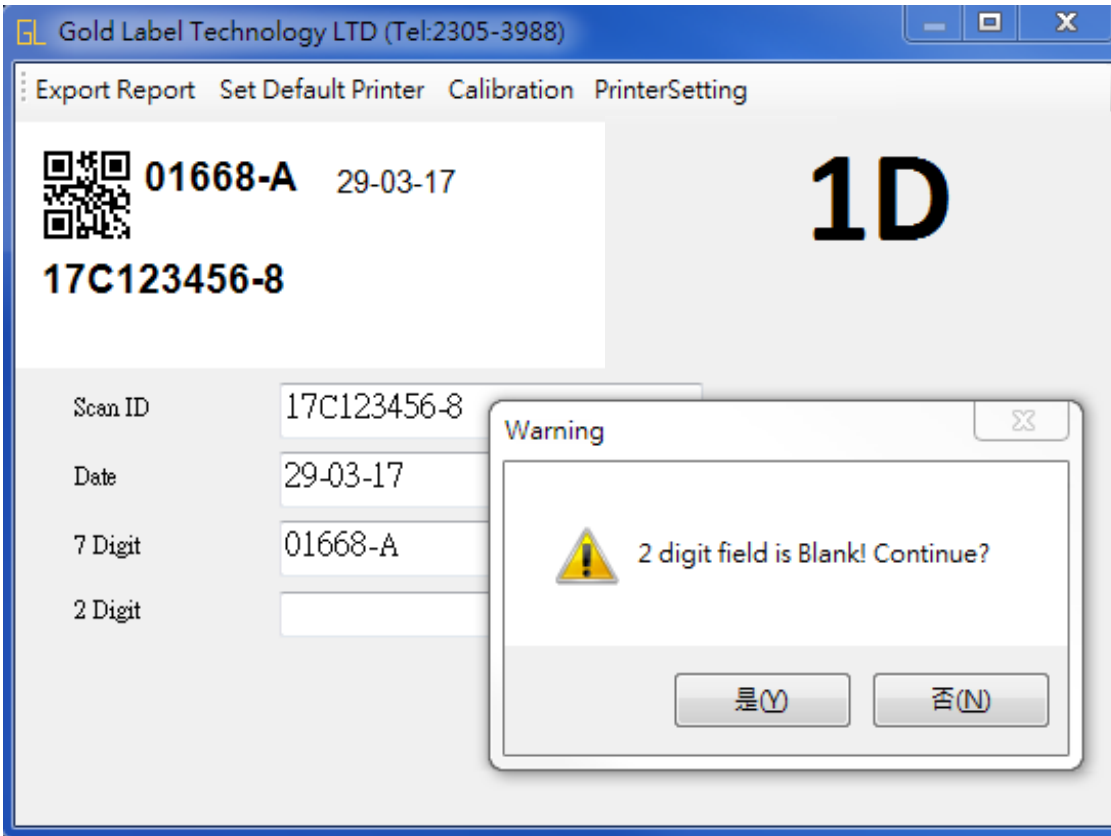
GL Gold Label Technology LTD (Tel:2305-3988)

Export Report Set Default Printer Calibration PrinterSetting

01668-A 29-03-17

17C123456-8

1D

Scan ID 17C123456-8

Date 29-03-17

7 Digit 01668-A

2 Digit

Warning

2 digit field is Blank! Continue?

是(Y) 否(N)